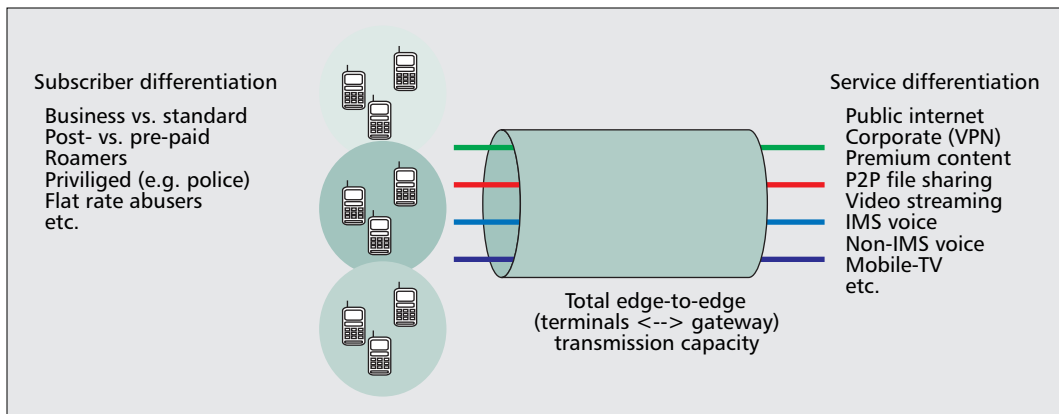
Subscriber differentiation

Business vs. standard
Post- vs. pre-paid
Roamers
Priviliged (e.g. police)
Flat rate abusers
etc.

Service differentiation

Public internet
Corporate (VPN)
Premium content
P2P file sharing
Video streaming
IMS voice
Non-IMS voice
Mobile-TV
etc.

Total edge-to-edge
(terminals <--> gateway)
transmission capacity